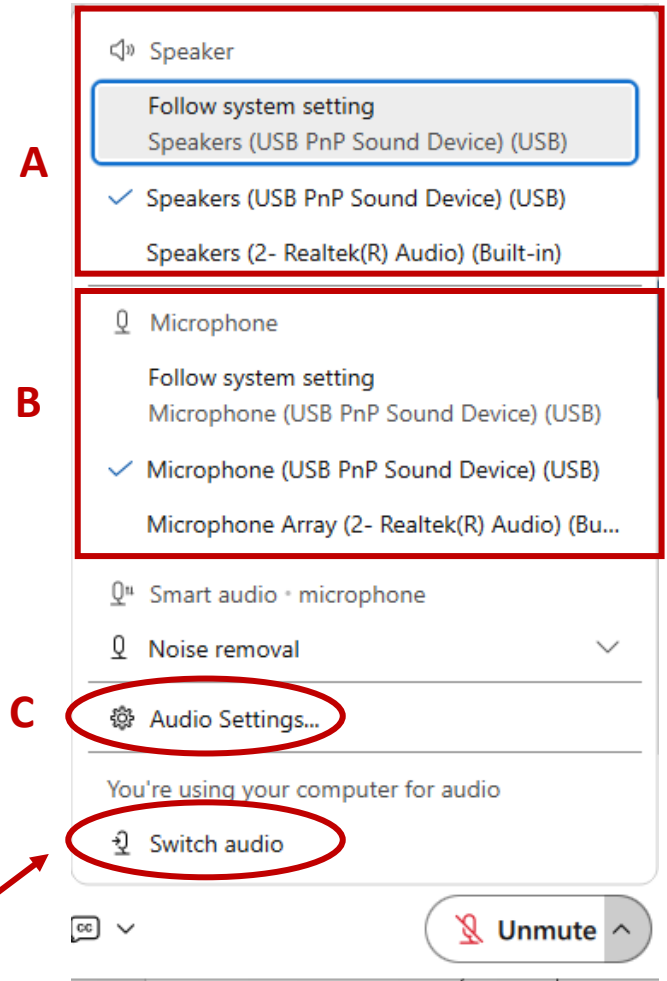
A

Speaker

Follow system setting
Speakers (USB PnP Sound Device) (USB)

✓ Speakers (USB PnP Sound Device) (USB)

Speakers (2- Realtek(R) Audio) (Built-in)

B

Microphone

Follow system setting
Microphone (USB PnP Sound Device) (USB)

✓ Microphone (USB PnP Sound Device) (USB)

Microphone Array (2- Realtek(R) Audio) (Bu...

Smart audio • microphone

Noise removal

C

Audio Settings...

You're using your computer for audio

Switch audio

Unmute